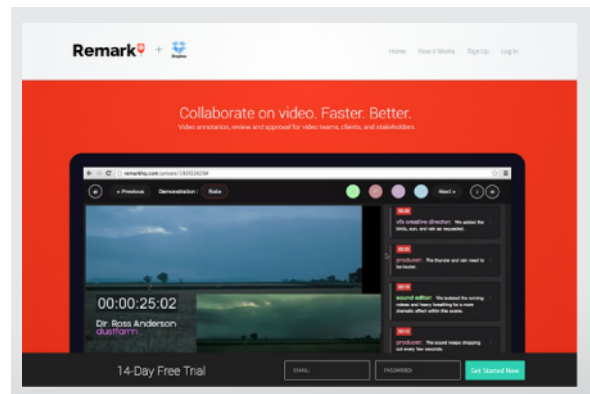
Remark + Dropbox

Home How it Works Sign Up Log In

Collaborate on video. Faster. Better.

Video annotation, review and approval for video teams, clients, and stakeholders.

remarkhq.com/annotate/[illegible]

« Previous Demonstration : Rate Next »

00:00:25:02

Dir. Ross Anderson
dustfarm.

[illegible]
vfx creative director: We added the birds, sun, and rain as requested.

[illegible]
producer: The thunder and rain need to be louder.

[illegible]
sound editor: We isolated the running noises and heavy breathing for a more dramatic effect within this scene.

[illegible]
producer: The sound keeps dropping out every few seconds.

14-Day Free Trial

EMAIL PASSWORD Get Started Now